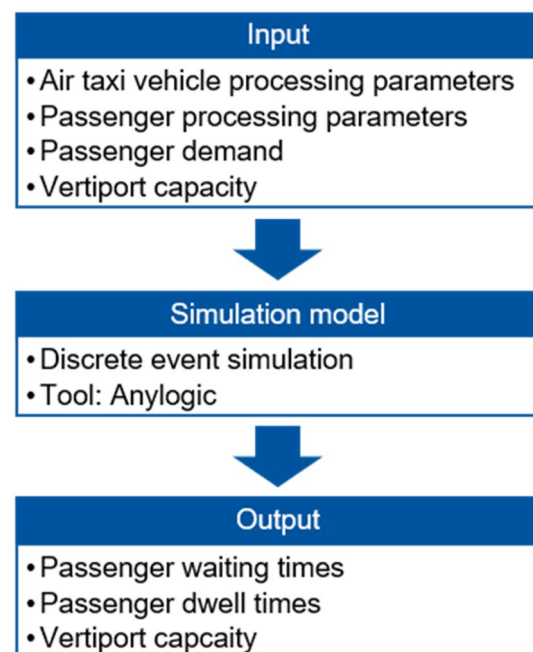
Input

• Air taxi vehicle processing parameters
• Passenger processing parameters
• Passenger demand
• Vertiport capacity

Simulation model

• Discrete event simulation
• Tool: Anylogic

Output

• Passenger waiting times
• Passenger dwell times
• Vertiport capcaity